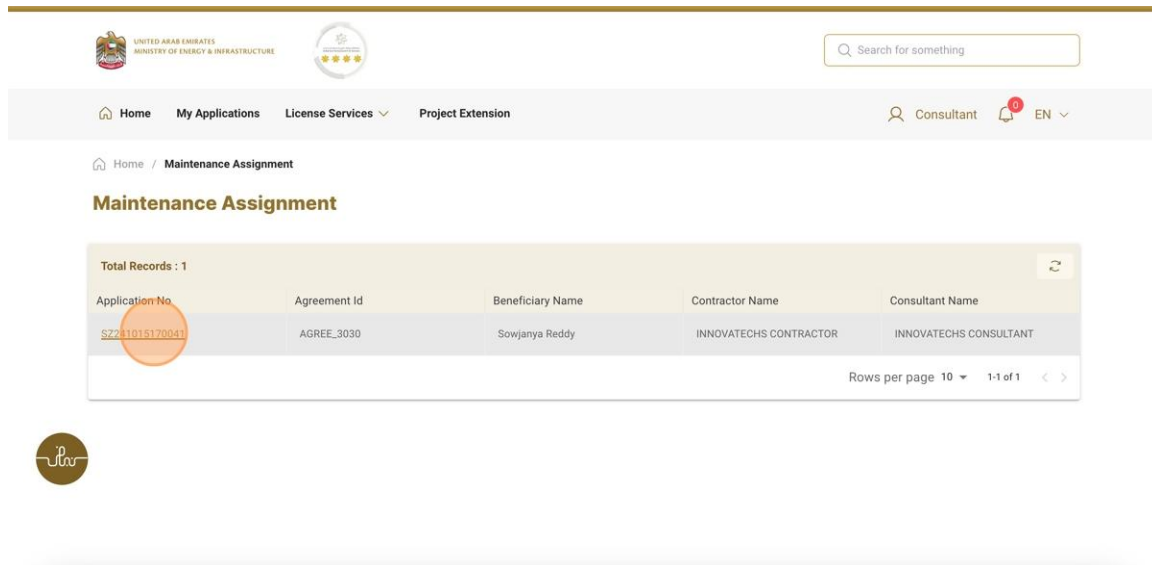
UNITED ARAB EMIRATES
MINISTRY OF ENERGY & INFRASTRUCTURE

Search for something

Home My Applications License Services Project Extension

Consultant 0 EN

Home / Maintenance Assignment

Maintenance Assignment

Total Records : 1

| Application No | Agreement Id | Beneficiary Name | Contractor Name | Consultant Name |
|---|---|---|---|---|
| SZ241015170041 | AGREE_3030 | Sowjanya Reddy | INNOVATECHS CONTRACTOR | INNOVATECHS CONSULTANT |

Rows per page 10 1-1 of 1